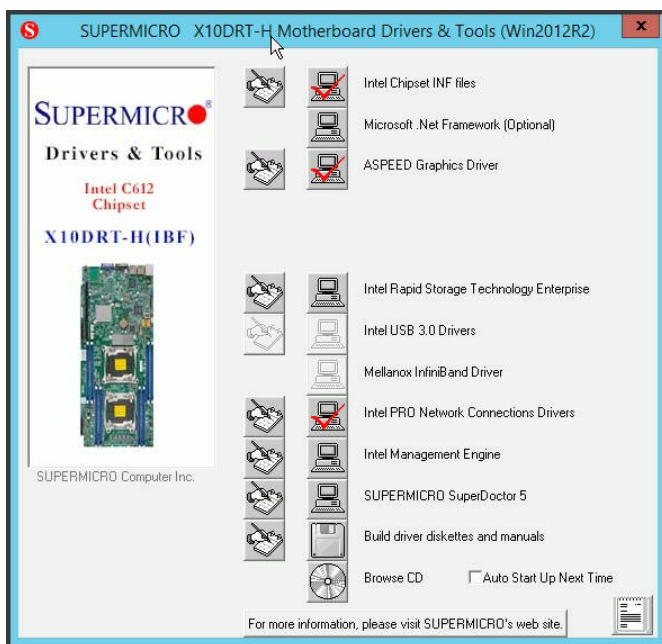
SUPERMICRO X10DRT-H Motherboard Drivers & Tools (Win2012R2)

x

SUPERMICRO

Drivers & Tools

Intel C612 Chipset

X10DRT-H(IBF)

SUPERMICRO Computer Inc.

Intel Chipset INF files

Microsoft .Net Framework (Optional)

ASPEED Graphics Driver

Intel Rapid Storage Technology Enterprise

Intel USB 3.0 Drivers

Mellanox InfiniBand Driver

Intel PRO Network Connections Drivers

Intel Management Engine

SUPERMICRO SuperDoctor 5

Build driver diskettes and manuals

Browse CD

Auto Start Up Next Time

For more information, please visit SUPERMICRO's web site.